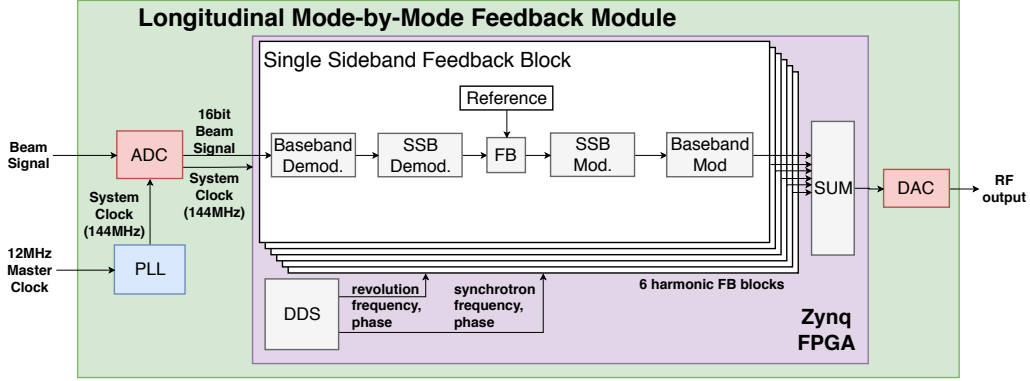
Longitudinal Mode-by-Mode Feedback Module

Single Sideband Feedback Block

Beam Signal

ADC

16bit Beam Signal

System Clock (144MHz)

System Clock (144MHz)

12MHz Master Clock

PLL

Reference

Baseband Demod.

SSB Demod.

FB

SSB Mod.

Baseband Mod

SUM

DAC

RF output

DDS

revolution frequency, phase

synchrotron frequency, phase

6 harmonic FB blocks

Zynq FPGA